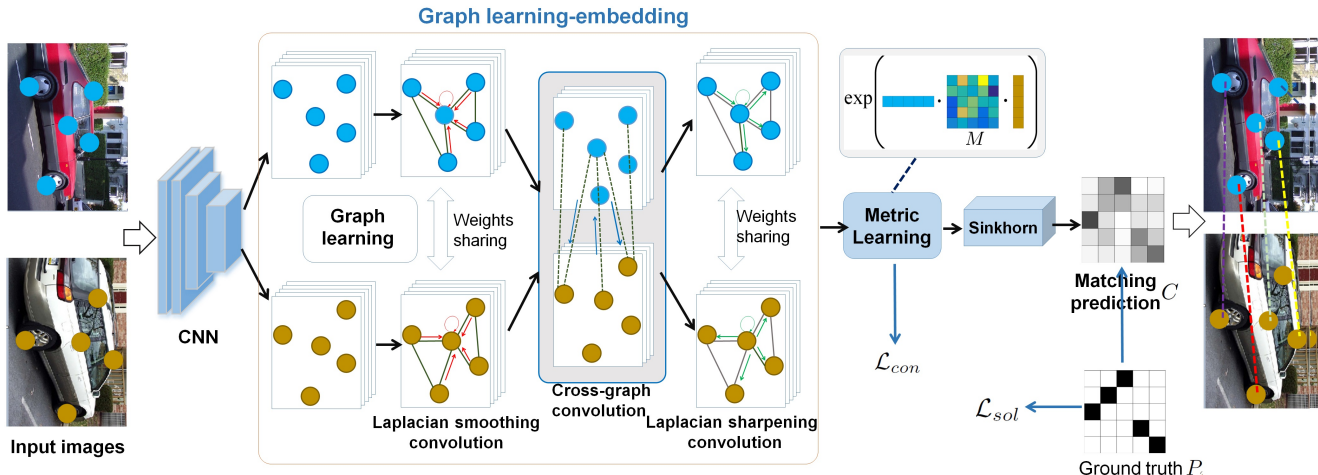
Graph learning-embedding

Input images

CNN

Graph learning

Weights sharing

Laplacian smoothing convolution

Cross-graph convolution

Weights sharing

Laplacian sharpening convolution

exp $M$

Metric Learning

Sinkhorn

Matching prediction $C$

$\mathcal{L}_{con}$

$\mathcal{L}_{sol}$

Ground truth $P$